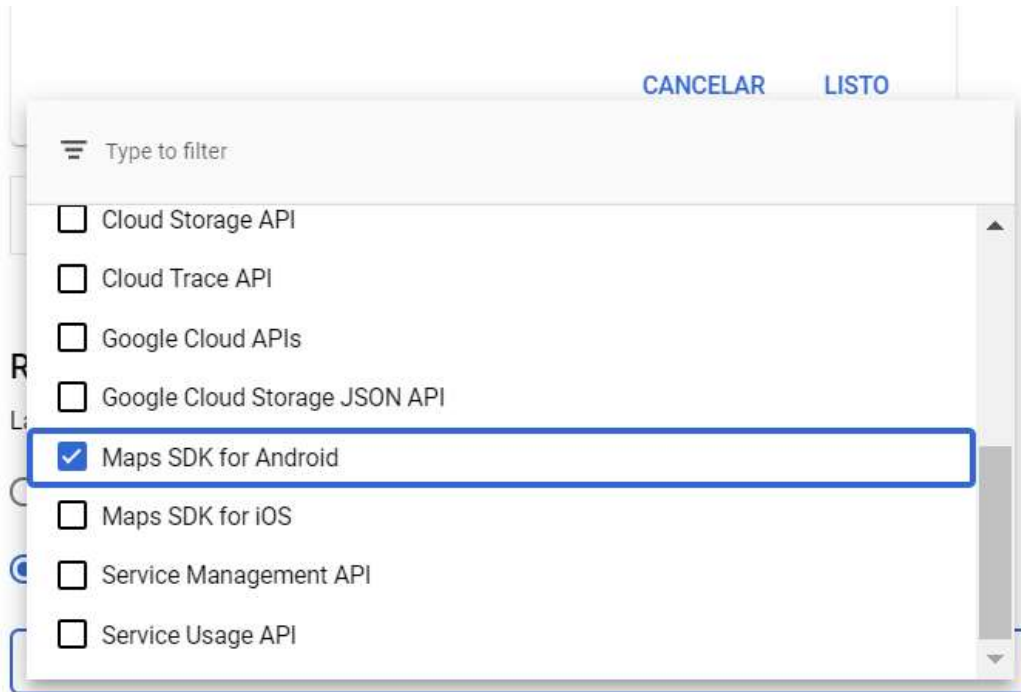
CANCELAR LISTO

Type to filter

Cloud Storage API

Cloud Trace API

Google Cloud APIs

R

Google Cloud Storage JSON API

La

Maps SDK for Android

Maps SDK for iOS

Service Management API

Service Usage API